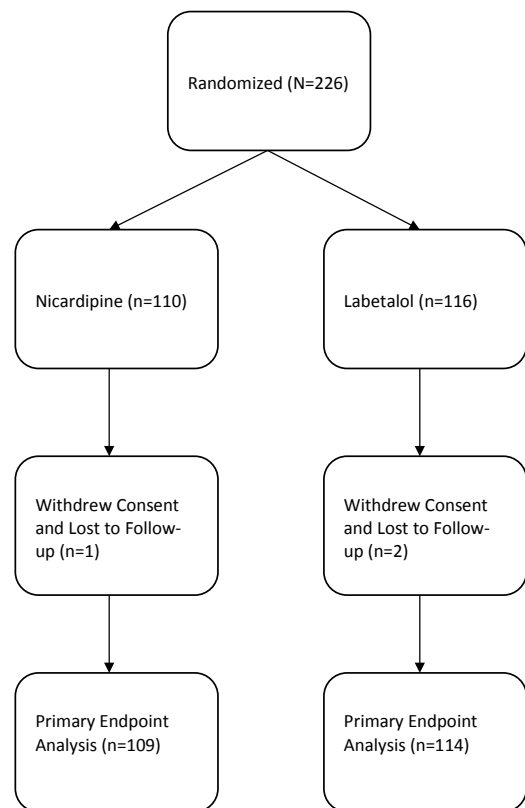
Randomized (N=226)

Nicardipine (n=110)

Labetalol (n=116)

Withdrew Consent and Lost to Follow-up (n=1)

Withdrew Consent and Lost to Follow-up (n=2)

Primary Endpoint Analysis (n=109)

Primary Endpoint Analysis (n=114)